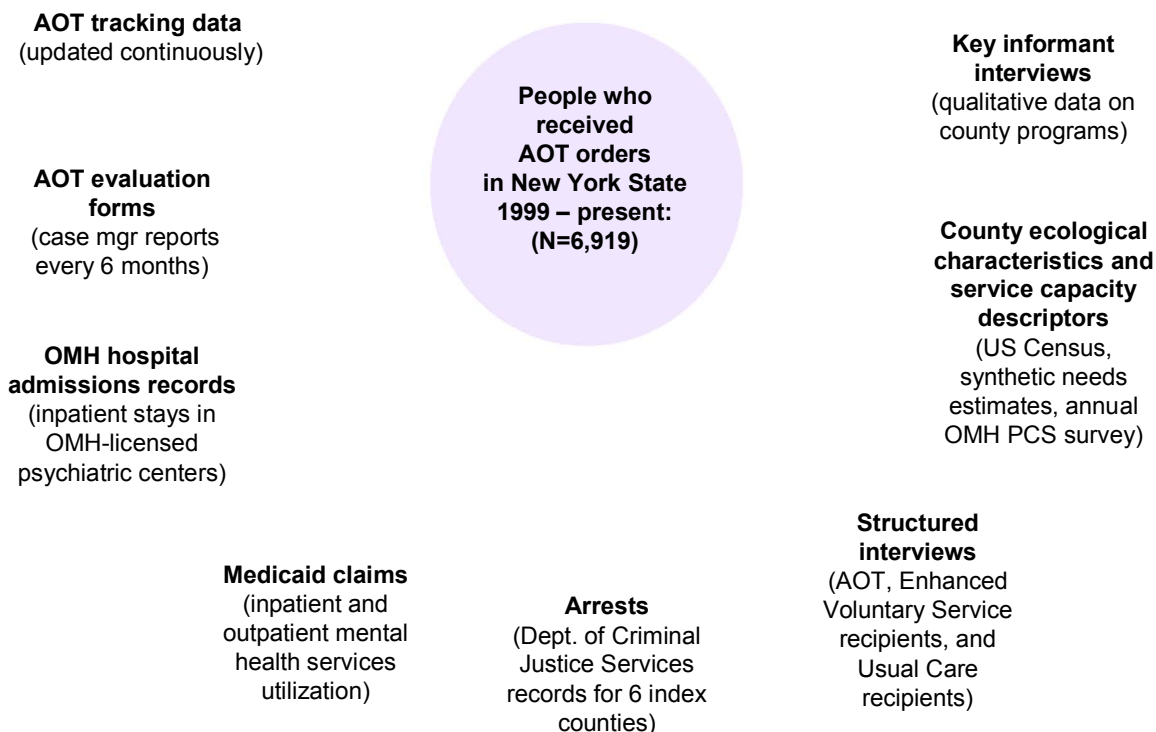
**People who received AOT orders in New York State 1999 – present: (N=6,919)**

**AOT tracking data**
(updated continuously)

**AOT evaluation forms**
(case mgr reports every 6 months)

**OMH hospital admissions records**
(inpatient stays in OMH-licensed psychiatric centers)

**Medicaid claims**
(inpatient and outpatient mental health services utilization)

**Arrests**
(Dept. of Criminal Justice Services records for 6 index counties)

**Structured interviews**
(AOT, Enhanced Voluntary Service recipients, and Usual Care recipients)

**County ecological characteristics and service capacity descriptors**
(US Census, synthetic needs estimates, annual OMH PCS survey)

**Key informant interviews**
(qualitative data on county programs)